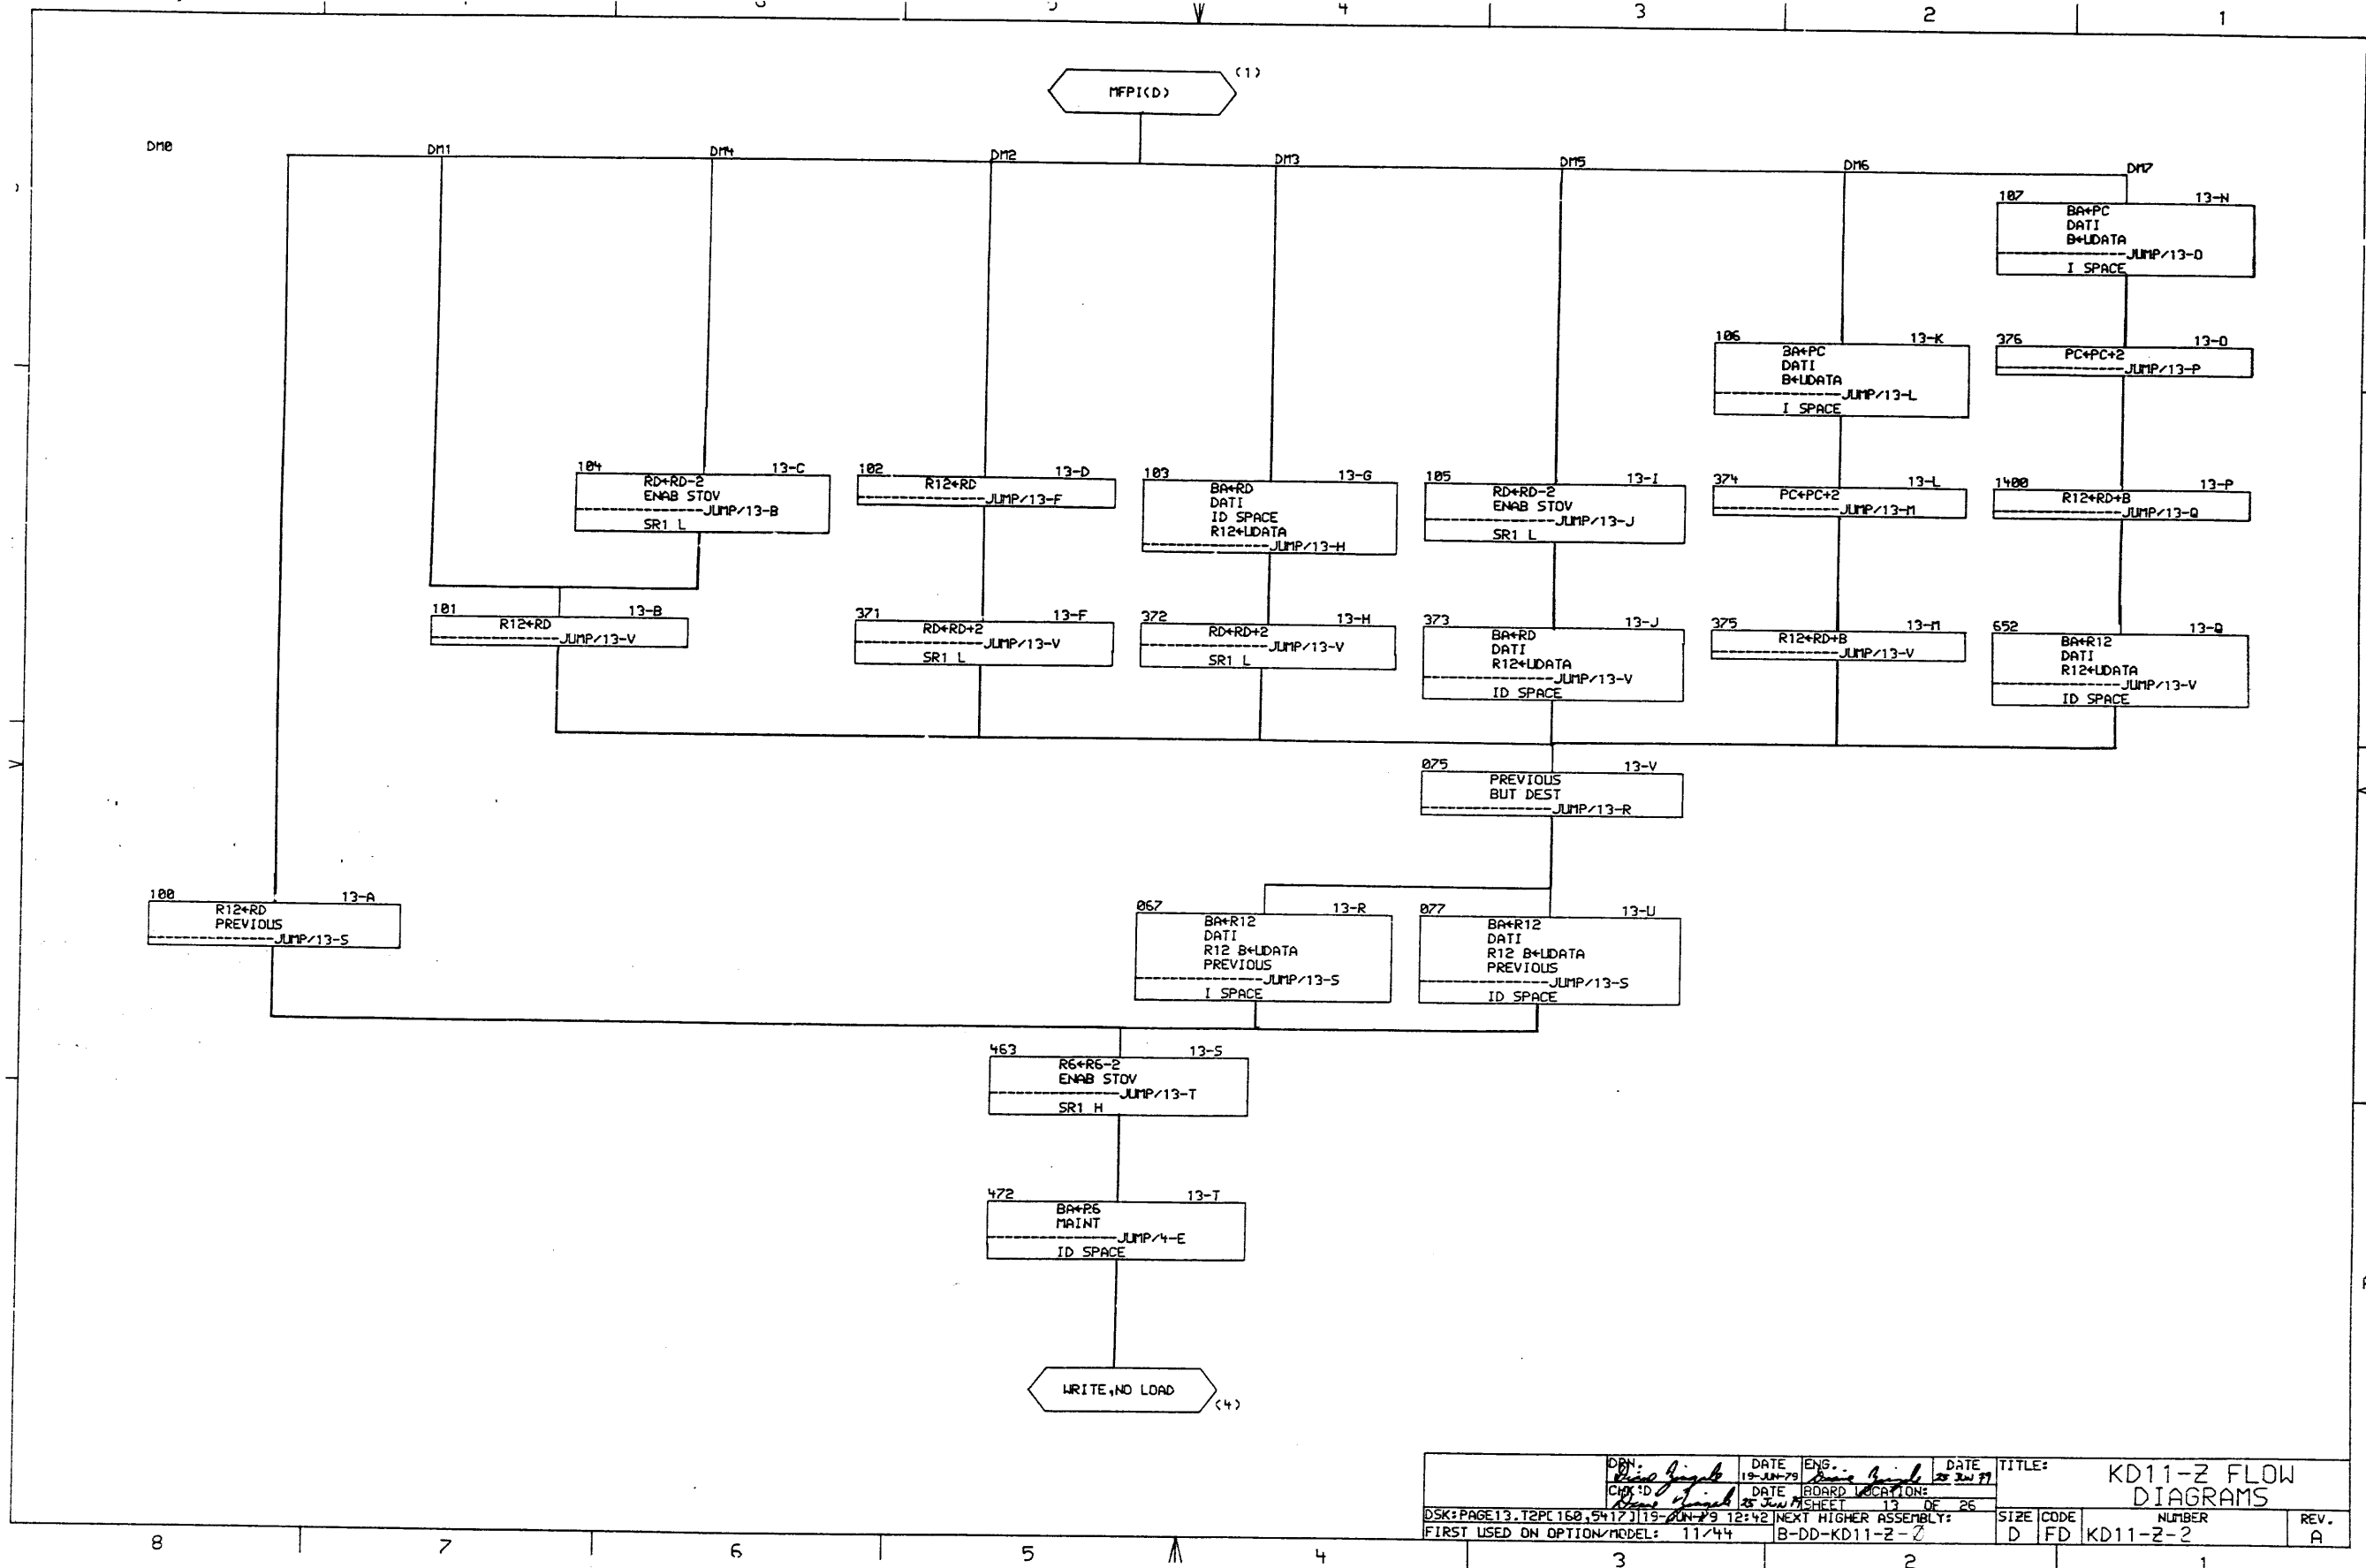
4 3 2 1

MFPI(D) (1)

DM0 DM1 DM4 DM2 DM3 DM5 DM6 DM7

107 13-N
BA←PC
DATI
B←UDATA
JUMP/13-O
I SPACE

106 13-K
BA←PC
DATI
B←UDATA
JUMP/13-L
I SPACE

376 13-O
PC←PC+2
JUMP/13-P

104 13-C
RD←RD-2
ENAB STOV
JUMP/13-B
SR1 L

102 13-D
R12←RD
JUMP/13-F

103 13-G
BA←RD
DATI
ID SPACE
R12←UDATA
JUMP/13-H

105 13-I
RD←RD-2
ENAB STOV
JUMP/13-J
SR1 L

374 13-L
PC←PC+2
JUMP/13-M

1400 13-P
R12←RD+B
JUMP/13-Q

101 13-B
R12←RD
JUMP/13-V

371 13-F
RD←RD+2
JUMP/13-V
SR1 L

372 13-H
RD←RD+2
JUMP/13-V
SR1 L

373 13-J
BA←RD
DATI
R12←UDATA
JUMP/13-V
ID SPACE

375 13-M
R12←RD+B
JUMP/13-V

652 13-Q
BA←R12
DATI
R12←UDATA
JUMP/13-V
ID SPACE

075 13-V
PREVIOUS
BUT DEST
JUMP/13-R

100 13-A
R12←RD
PREVIOUS
JUMP/13-S

067 13-R
BA←R12
DATI
R12 B←UDATA
PREVIOUS
JUMP/13-S
I SPACE

077 13-U
BA←R12
DATI
R12 B←UDATA
PREVIOUS
JUMP/13-S
ID SPACE

463 13-S
R6←R6-2
ENAB STOV
JUMP/13-T
SR1 H

472 13-T
BA←R6
MAINT
JUMP/4-E
ID SPACE

WRITE,NO LOAD (4)

DRN: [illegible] DATE 19-JUN-79 ENG. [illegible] DATE 25 JUN 79 TITLE: KD11-Z FLOW DIAGRAMS
CHK'D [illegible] DATE 25 JUN 79 BOARD LOCATION: SHEET 13 OF 26
DSK:PAGE13.T2P[160,5417] 19-JUN-79 12:42 NEXT HIGHER ASSEMBLY: SIZE D CODE FD NUMBER KD11-Z-2 REV. A
FIRST USED ON OPTION/MODEL: 11/44 B-DD-KD11-Z-2

8 7 6 5 4 3 2 1